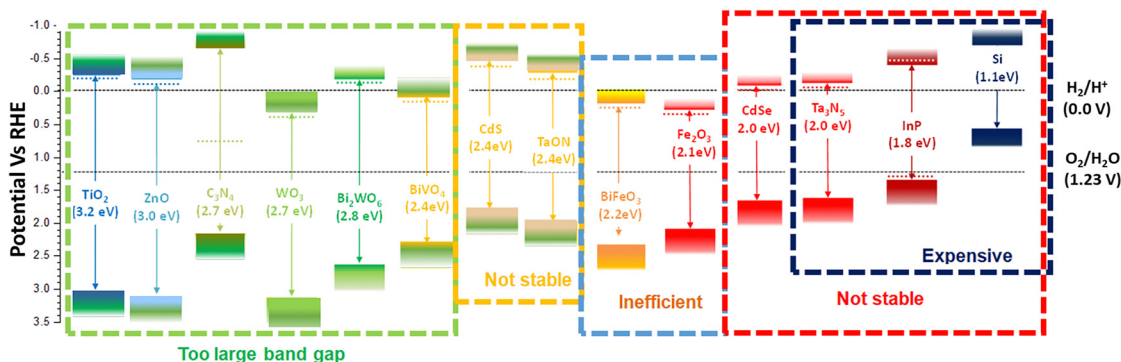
Potential Vs RHE

-1.0
-0.5
0.0
0.5
1.0
1.5
2.0
2.5
3.0
3.5

$TiO_2$ (3.2 eV)
ZnO (3.0 eV)
$C_3N_4$ (2.7 eV)
$WO_3$ (2.7 eV)
$Bi_2WO_6$ (2.8 eV)
$BiVO_4$ (2.4eV)

Too large band gap

CdS (2.4eV)
TaON (2.4eV)

Not stable

$BiFeO_3$ (2.2eV)
$Fe_2O_3$ (2.1eV)

Inefficient

CdSe 2.0 eV)
$Ta_3N_5$ (2.0 eV)
InP (1.8 eV)
Si (1.1eV)

Expensive

Not stable

$H_2/H^+$ (0.0 V)
$O_2/H_2O$ (1.23 V)